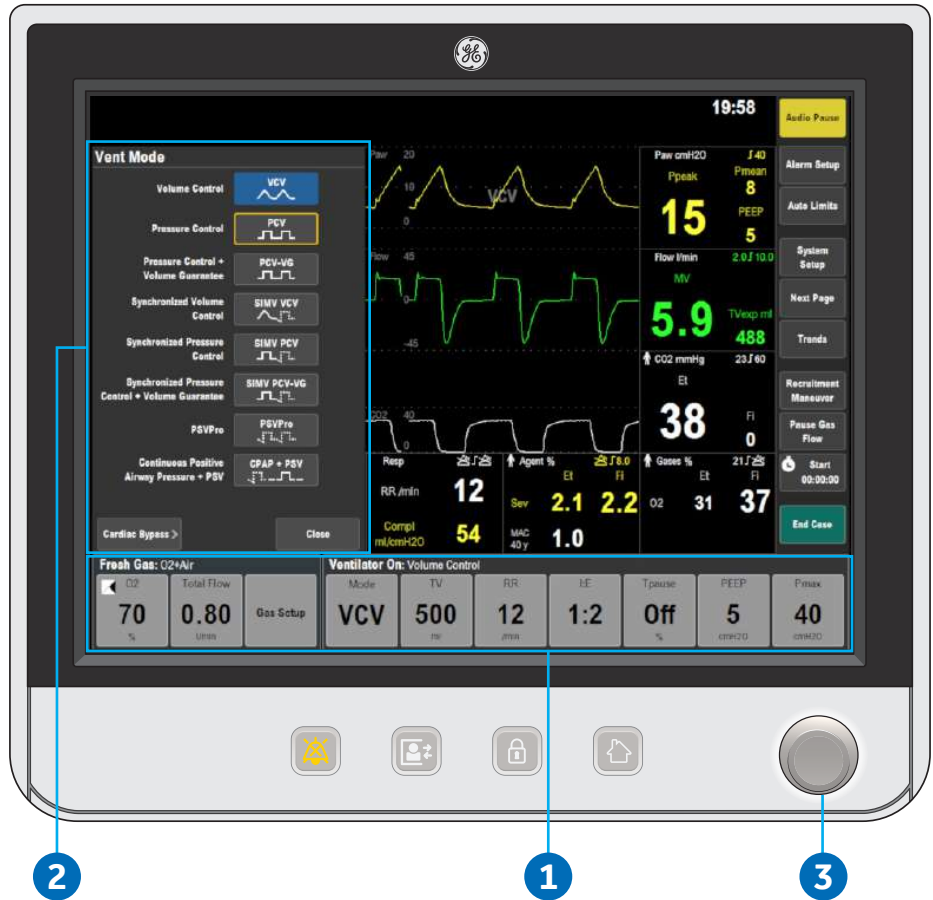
19:58

Audio Pause

Alarm Setup

Auto Limits

System Setup

Next Page

Trends

Recruitment Maneuver

Pause Gas Flow

Start 00:00:00

End Case

Vent Mode

Volume Control
VCV

Pressure Control
PCV

Pressure Control + Volume Guarantee
PCV-VG

Synchronized Volume Control
SIMV VCV

Synchronized Pressure Control
SIMV PCV

Synchronized Pressure Control + Volume Guarantee
SIMV PCV-VG

PSVPro
PSVPro

Continuous Positive Airway Pressure + PSV
CPAP + PSV

Cardiac Bypass >

Close

Paw 20
10
0
VCV

Flow 45
-45

CO2 40
0

Paw cmH2O 40
Ppeak
Pmean 8
15
PEEP 5

Flow l/min 2.0 10.0
MV
5.9
TVexp ml 488

CO2 mmHg 23 60
Et
38
Fi
0

Resp
RR /min 12
Compl ml/cmH2O 54

Agent % 8.0
Et Fi
Sev 2.1 2.2
MAC 40 y 1.0

Gases % 21
Et Fi
O2 31 37

Fresh Gas: O2+Air
O2
70
%
Total Flow
0.80
l/min
Gas Setup

Ventilator On: Volume Control
Mode
VCV
TV
500
ml
RR
12
/min
I:E
1:2
Tpause
Off
%
PEEP
5
cmH2O
Pmax
40
cmH2O

2
1
3